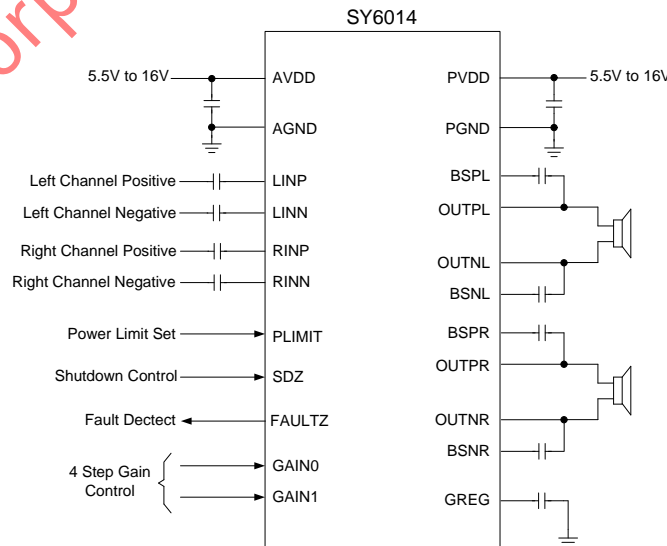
SY6014

5.5V to 16V
AVDD
AGND
Left Channel Positive
LINP
Left Channel Negative
LINN
Right Channel Positive
RINP
Right Channel Negative
RINN
Power Limit Set
PLIMIT
Shutdown Control
SDZ
Fault Dectect
FAULTZ
4 Step Gain Control
GAIN0
GAIN1

PVDD
5.5V to 16V
PGND
BSPL
OUTPL
OUTNL
BSNL
BSPR
OUTPR
OUTNR
BSNR
GREG